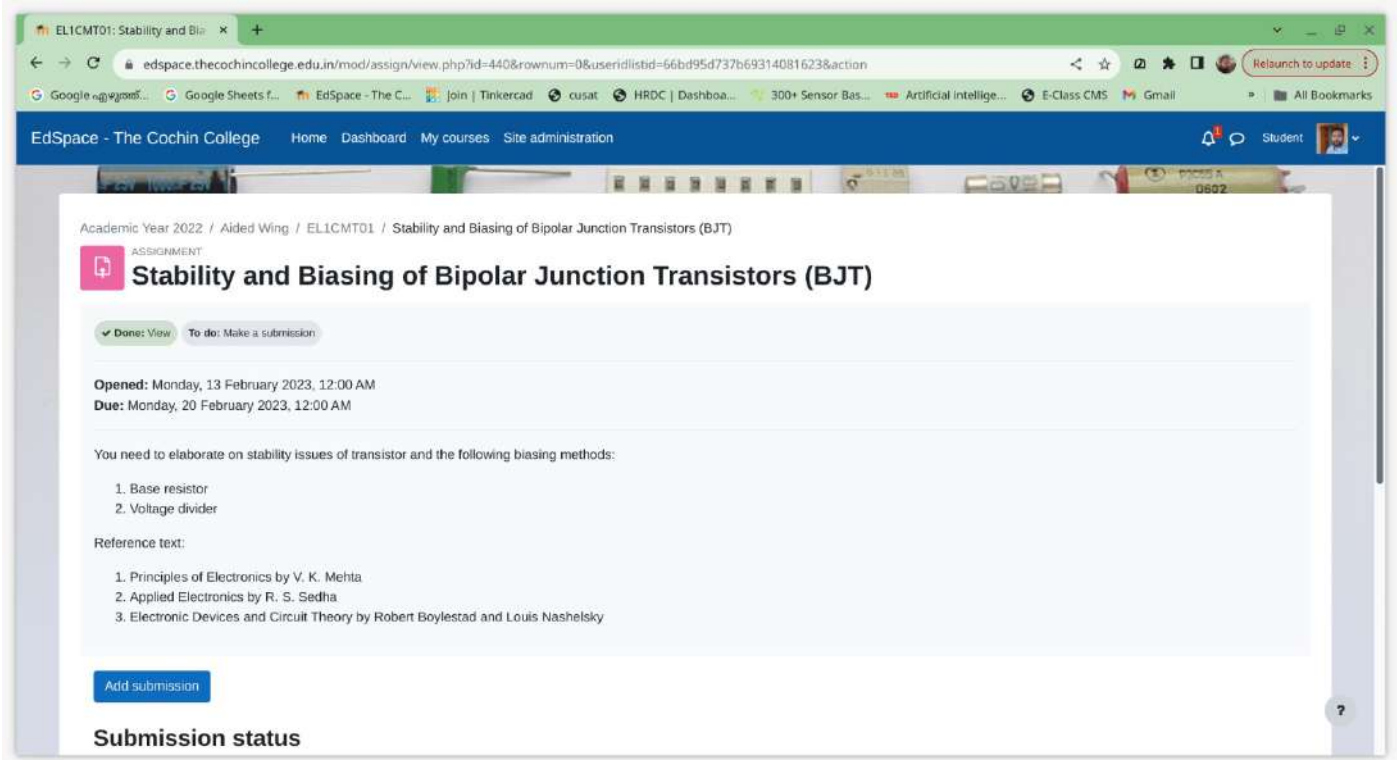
EL1CMT01: Stability and Bia ×

edspace.thecochincollege.edu.in/mod/assign/view.php?id=440&rownum=0&useridlistid=66bd95d737b69314081623&action

Relaunch to update

Google എഴുത്ത്... Google Sheets f... EdSpace - The C... Join | Tinkercad cusat HRDC | Dashboa... 300+ Sensor Bas... Artificial intellige... E-Class CMS Gmail All Bookmarks

EdSpace - The Cochin College Home Dashboard My courses Site administration Student

Academic Year 2022 / Aided Wing / EL1CMT01 / Stability and Biasing of Bipolar Junction Transistors (BJT)

ASSIGNMENT

Stability and Biasing of Bipolar Junction Transistors (BJT)

Done: View To do: Make a submission

**Opened:** Monday, 13 February 2023, 12:00 AM
**Due:** Monday, 20 February 2023, 12:00 AM

You need to elaborate on stability issues of transistor and the following biasing methods:

1. Base resistor
2. Voltage divider

Reference text:

1. Principles of Electronics by V. K. Mehta
2. Applied Electronics by R. S. Sedha
3. Electronic Devices and Circuit Theory by Robert Boylestad and Louis Nashelsky

Add submission

Submission status

?